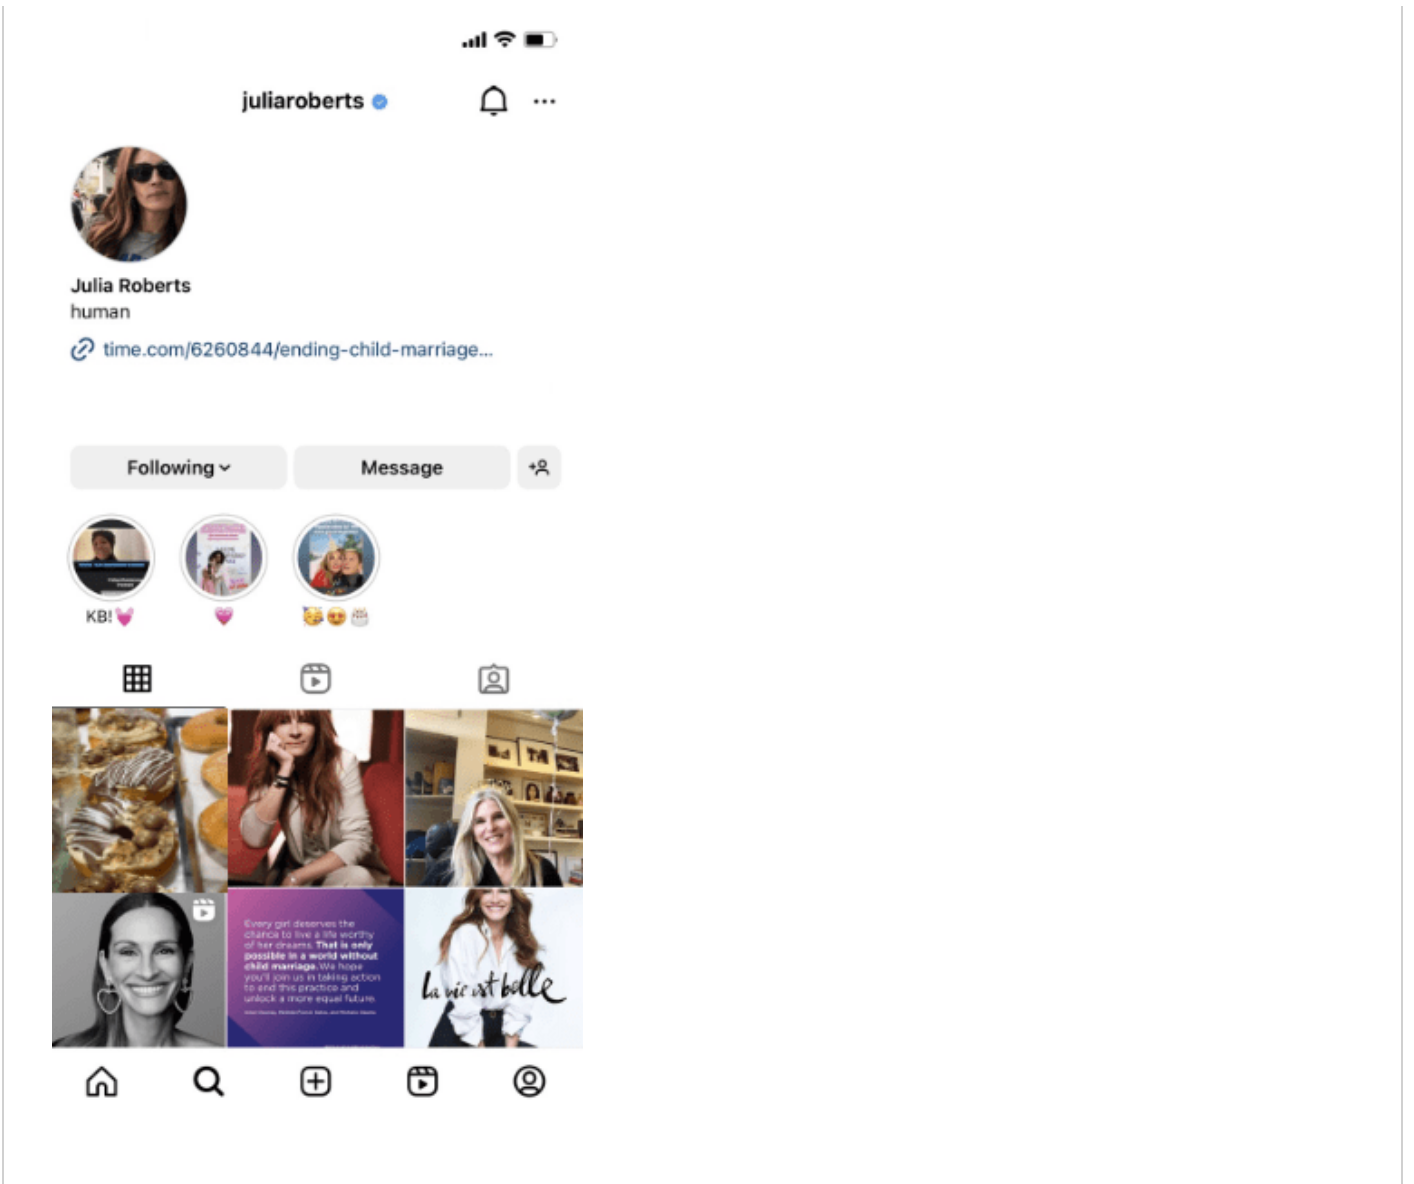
juliaroberts

Julia Roberts
human
time.com/6260844/ending-child-marriage...

Following
Message

KB! 💗
💗
🥳😍🎂

Every girl deserves the chance to live a life worthy of her dreams. That is only possible in a world without child marriage. We hope you'll join us in taking action to end this practice and unlock a more equal future.

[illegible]

La vie est belle